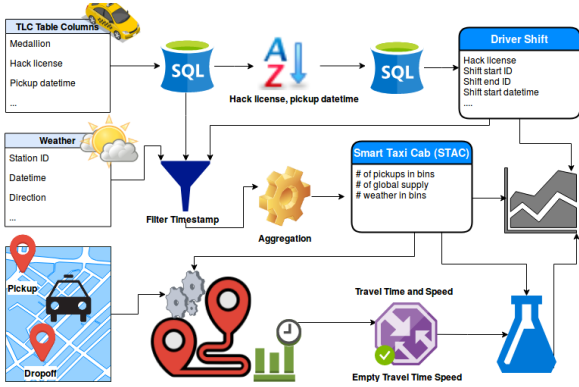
TLC Table Columns
Medallion
Hack license
Pickup datetime
...

SQL

A
Z

Hack license, pickup datetime

SQL

Driver Shift
Hack license
Shift start ID
Shift end ID
Shift start datetime
...

Weather
Station ID
Datetime
Direction
...

Filter Timestamp

Aggregation

Smart Taxi Cab (STAC)
# of pickups in bins
# of global supply
# weather in bins

Pickup

Dropoff

Travel Time and Speed

Empty Travel Time Speed